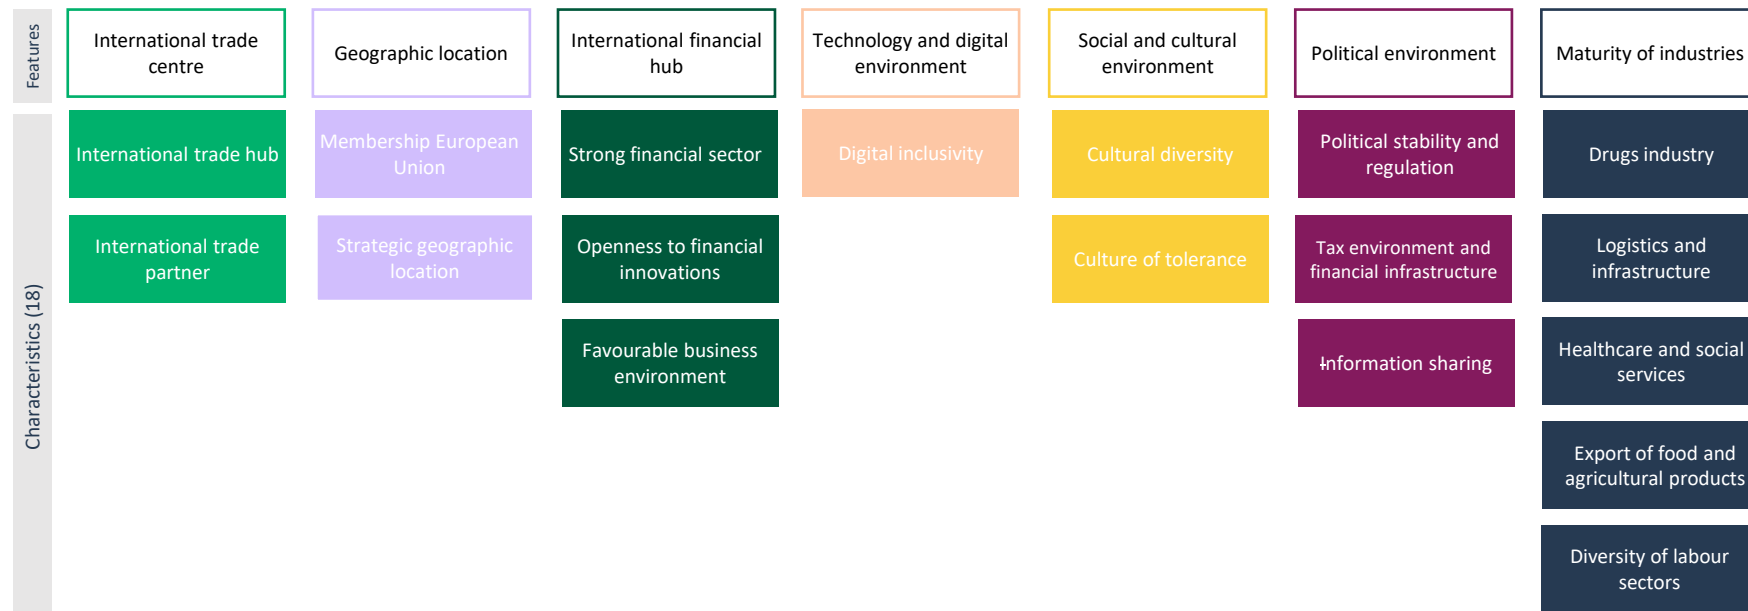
Features

Characteristics (18)

International trade centre

International trade hub

International trade partner

Geographic location

Membership European Union

Strategic geographic location

International financial hub

Strong financial sector

Openness to financial innovations

Favourable business environment

Technology and digital environment

Digital inclusivity

Social and cultural environment

Cultural diversity

Culture of tolerance

Political environment

Political stability and regulation

Tax environment and financial infrastructure

Information sharing

Maturity of industries

Drugs industry

Logistics and infrastructure

Healthcare and social services

Export of food and agricultural products

Diversity of labour sectors